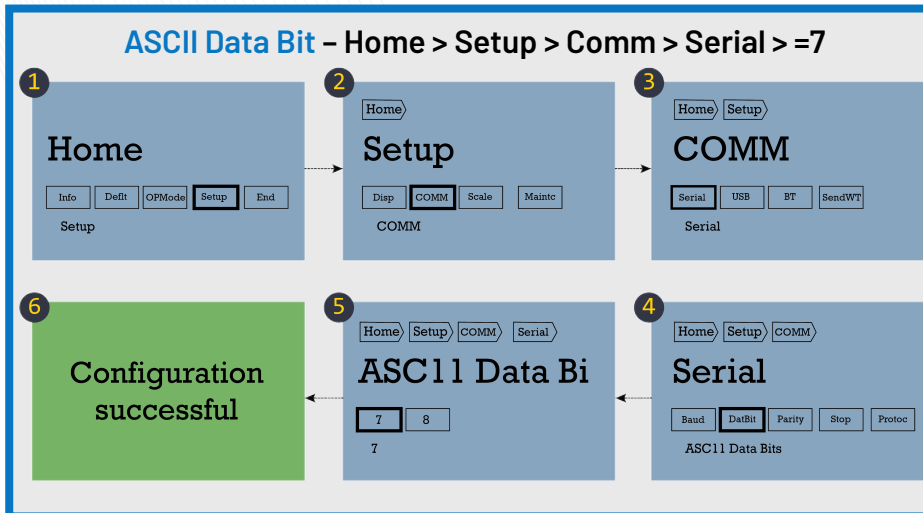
ASCII Data Bit – Home > Setup > Comm > Serial > =7

1

Home

Info | Deflt | OPMode | Setup | End

Setup

2

Home

Setup

Disp | COMM | Scale | Maintc

COMM

3

Home | Setup

COMM

Serial | USB | BT | SendWT

Serial

6

Configuration successful

5

Home | Setup | COMM | Serial

ASC11 Data Bi

7 | 8

7

4

Home | Setup | COMM

Serial

Baud | DatBit | Parity | Stop | Protoc

ASC11 Data Bits